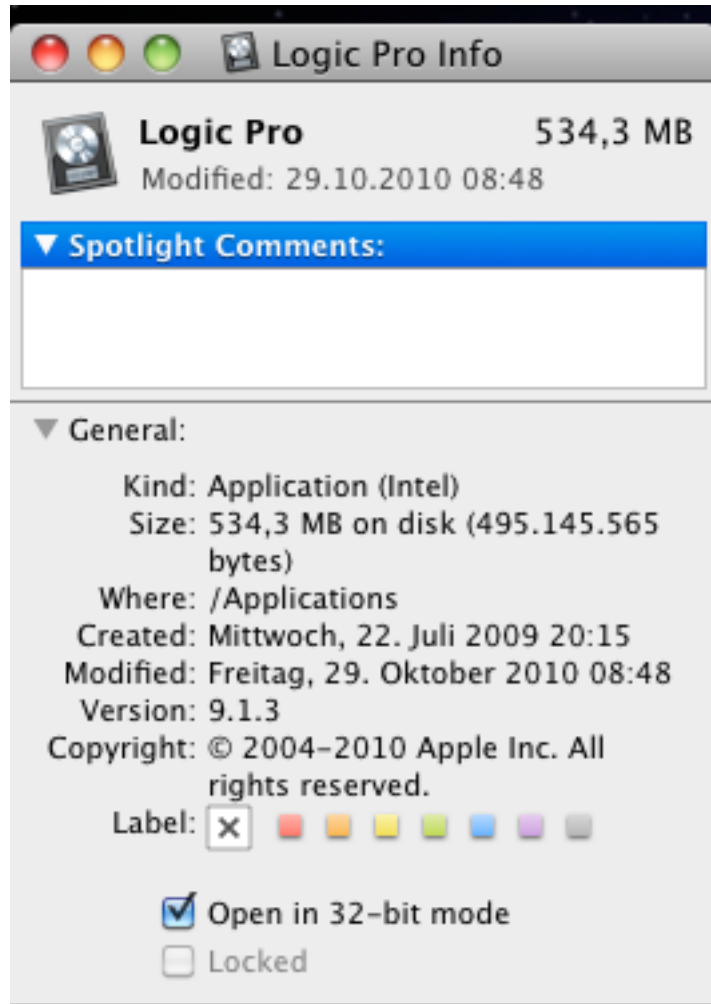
Logic Pro Info

Logic Pro 534,3 MB
Modified: 29.10.2010 08:48

▼ Spotlight Comments:

▼ General:

Kind: Application (Intel)
Size: 534,3 MB on disk (495.145.565 bytes)
Where: /Applications
Created: Mittwoch, 22. Juli 2009 20:15
Modified: Freitag, 29. Oktober 2010 08:48
Version: 9.1.3
Copyright: © 2004-2010 Apple Inc. All rights reserved.
Label: ✕

☑ Open in 32-bit mode
☐ Locked